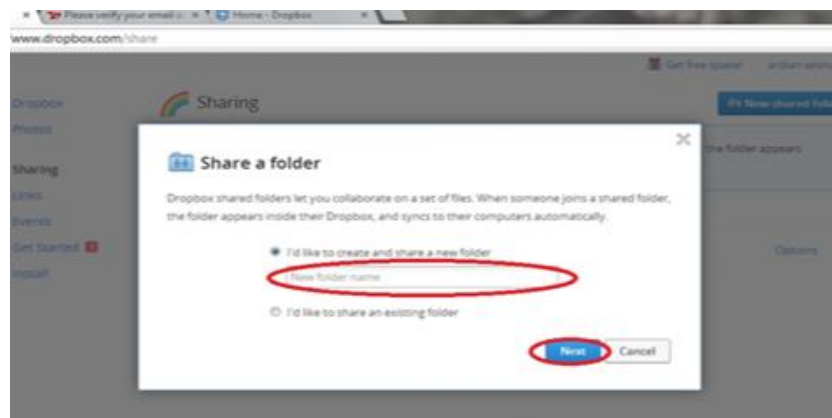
× Please verify your email a × Home - Dropbox ×

www.dropbox.com/share

Get free space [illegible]

Dropbox
Photos
Sharing
Links
Events
Get Started
Install

Sharing

New shared folder

the folder appears

Options

Share a folder

×

Dropbox shared folders let you collaborate on a set of files. When someone joins a shared folder, the folder appears inside their Dropbox, and syncs to their computers automatically.

I'd like to create and share a new folder

New folder name

I'd like to share an existing folder

Next Cancel